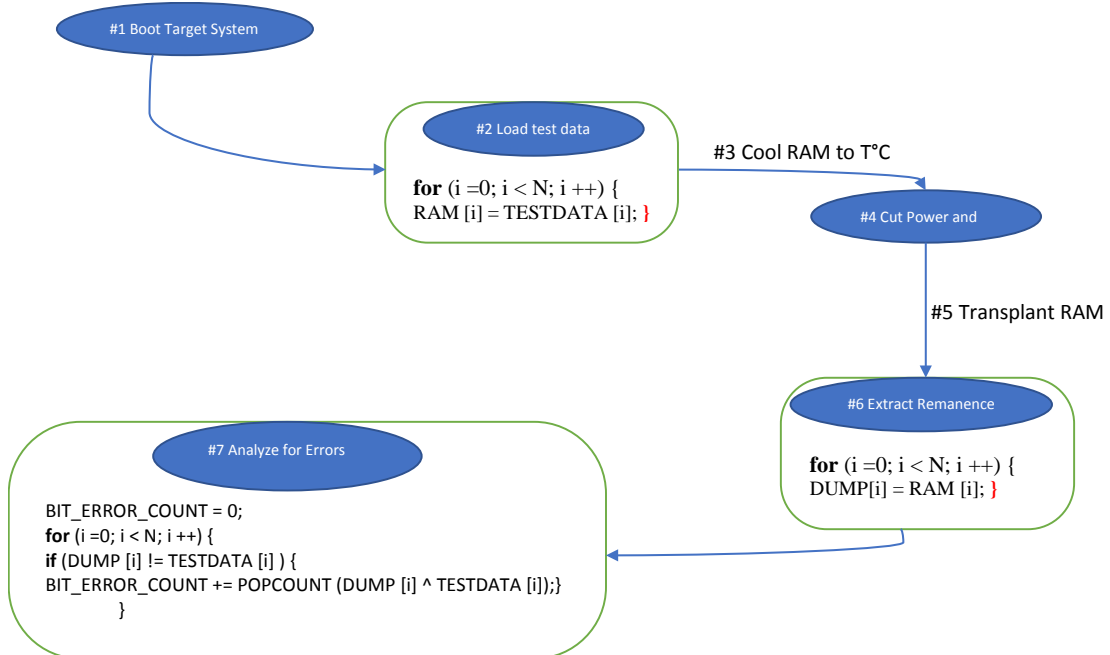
#1 Boot Target System

#2 Load test data

**for** (i =0; i < N; i ++) {
RAM [i] = TESTDATA [i]; }

#3 Cool RAM to T°C

#4 Cut Power and

#5 Transplant RAM

#6 Extract Remanence

**for** (i =0; i < N; i ++) {
DUMP[i] = RAM [i]; }

#7 Analyze for Errors

BIT_ERROR_COUNT = 0;
**for** (i =0; i < N; i ++) {
**if** (DUMP [i] != TESTDATA [i] ) {
BIT_ERROR_COUNT += POPCOUNT (DUMP [i] ^ TESTDATA [i]);}
}